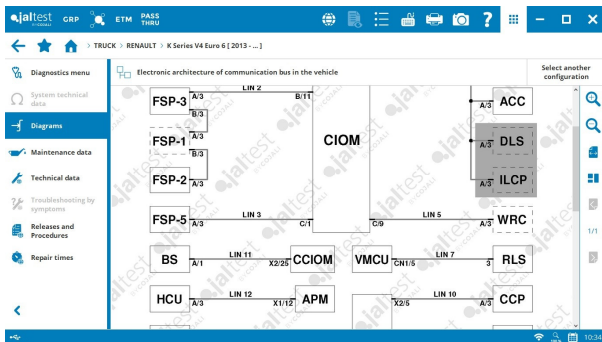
jaltest GRP ETM PASS THRU

> TRUCK > RENAULT > K Series V4 Euro 6 [ 2013 - ... ]

Diagnostics menu
System technical data
Diagrams
Maintenance data
Technical data
Troubleshooting by symptoms
Releases and Procedures
Repair times

Electronic architecture of communication bus in the vehicle

Select another configuration

FSP-3 A/3 LIN 2 B/11
B/3
FSP-1
B/3
FSP-2 A/3
CIOM
A/3 ACC
A/3 DLS
A/3 ILCP
FSP-5 A/3 LIN 3 C/1 C/9 LIN 5 A/3 WRC
BS A/1 LIN 11 X2/25 CCIOM
VMCU CN1/5 LIN 7 3 RLS
HCU A/3 LIN 12 X1/12 APM
X2/5 LIN 10 A/3 CCP

jaltest

1/1

10:34